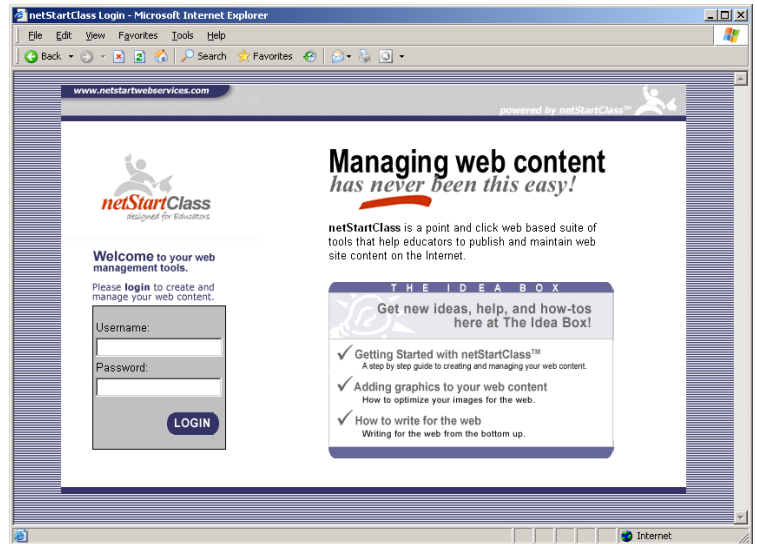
netStartClass Login - Microsoft Internet Explorer

File Edit View Favorites Tools Help

Back Search Favorites

www.netstartwebservices.com

powered by netStartClass™

netStartClass
designed for Educators

Welcome to your web management tools.

Please login to create and manage your web content.

Username:

Password:

LOGIN

Managing web content
has never been this easy!

netStartClass is a point and click web based suite of tools that help educators to publish and maintain web site content on the Internet.

THE IDEA BOX

Get new ideas, help, and how-tos here at The Idea Box!

Getting Started with netStartClass™
A step by step guide to creating and managing your web content.

Adding graphics to your web content
How to optimize your images for the web.

How to write for the web
Writing for the web from the bottom up.

Internet